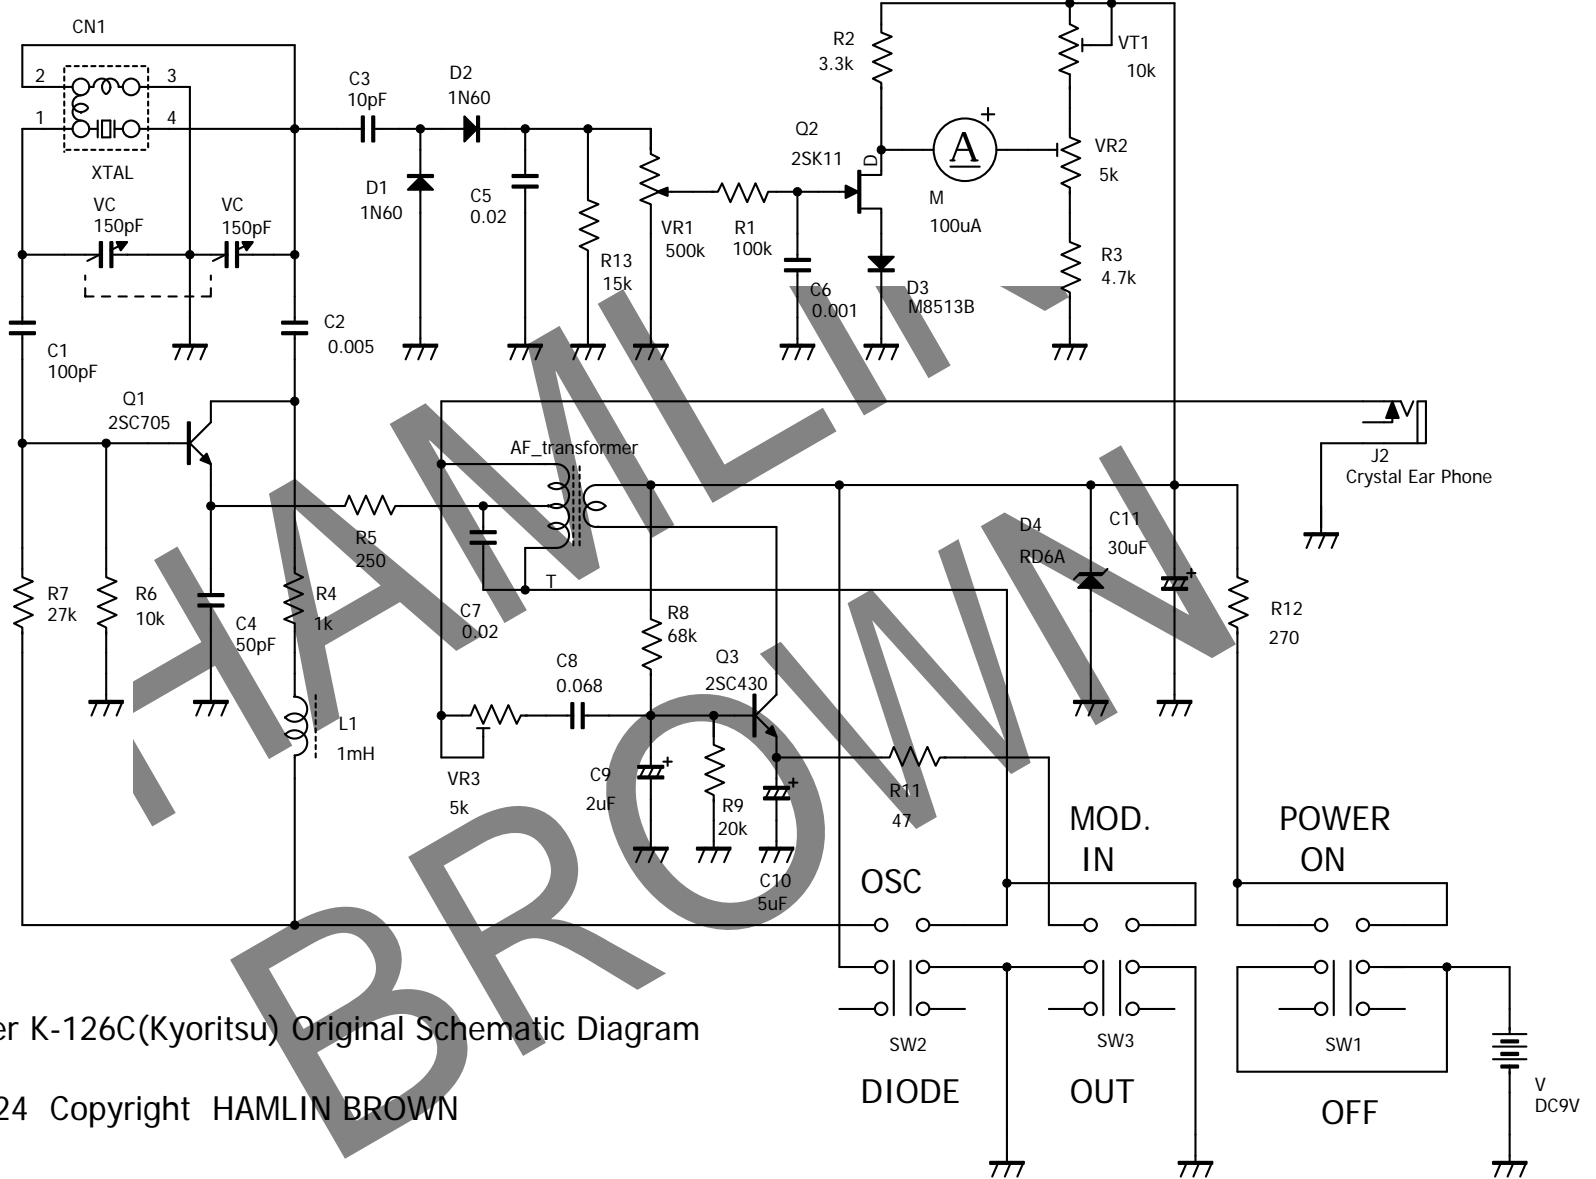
CN1
2
3
1
4
XTAL
VC
150pF
VC
150pF
C1
100pF
C2
0.005
C3
10pF
D2
1N60
D1
1N60
C5
0.02
R13
15k
VR1
500k
R1
100k
C6
0.001
R2
3.3k
Q2
2SK11
D
M
100uA
D3
M8513B
VT1
10k
VR2
5k
R3
4.7k
Q1
2SC705
AF_transformer
J2
Crystal Ear Phone
R5
250
T
C7
0.02
D4
RD6A
C11
30uF
R12
270
R7
27k
R6
10k
C4
50pF
R4
1k
R8
68k
C8
0.068
Q3
2SC430
L1
1mH
VR3
5k
C9
2uF
R9
20k
C10
5uF
R11
47
MOD.
IN
POWER
ON
OSC
SW2
DIODE
SW3
OUT
SW1
OFF
V
DC9V
HAMLIN
BROWN
er K-126C(Kyoritsu) Original Schematic Diagram
24 Copyright HAMLIN BROWN